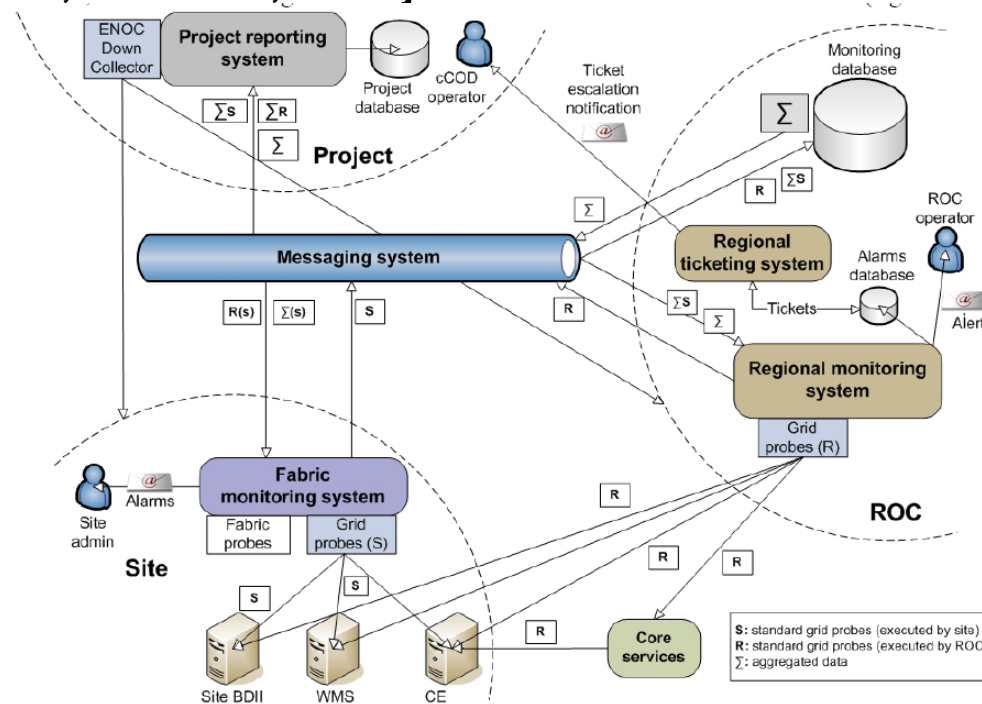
ENOC Down Collector

Project reporting system

Project database

cCOD operator

Ticket escalation notification

Monitoring database

$\sum$S

$\sum$R

$\sum$

Project

$\sum$

R

$\sum$S

$\sum$

ROC operator

Messaging system

Regional ticketing system

Alarms database

R(s)

$\sum$(s)

S

R

$\sum$S

$\sum$

Tickets

Alert

Regional monitoring system

Grid probes (R)

Fabric monitoring system

Alarms

Site admin

Fabric probes

Grid probes (S)

R

ROC

Site

S

R

R

S

R

Core services

Site BDII

WMS

CE

S: standard grid probes (executed by site)
R: standard grid probes (executed by ROC
$\sum$: aggregated data